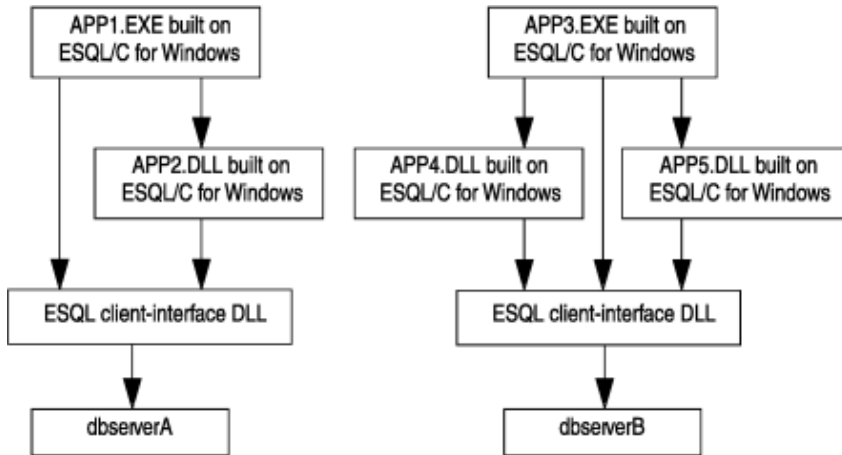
APP1.EXE built on ESQL/C for Windows

APP2.DLL built on ESQL/C for Windows

ESQL client-interface DLL

dbserverA

APP3.EXE built on ESQL/C for Windows

APP4.DLL built on ESQL/C for Windows

APP5.DLL built on ESQL/C for Windows

ESQL client-interface DLL

dbserverB